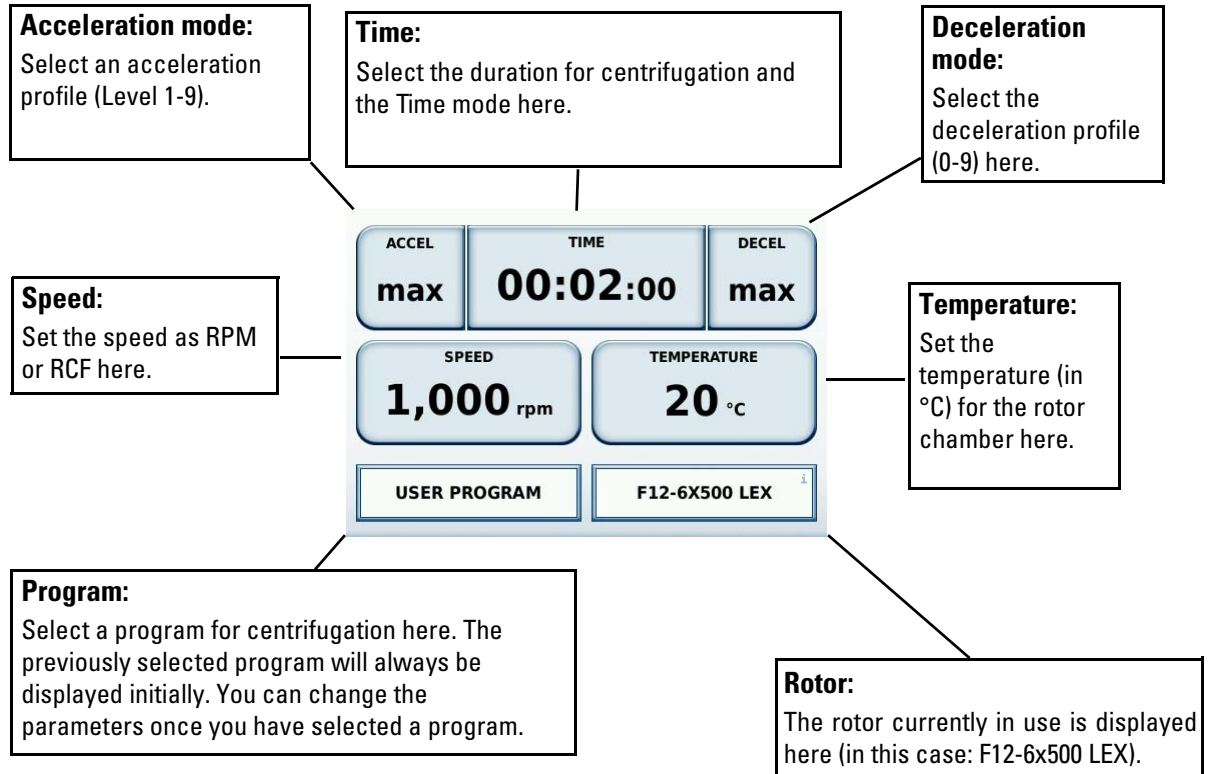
**Acceleration mode:**
Select an acceleration profile (Level 1-9).

**Time:**
Select the duration for centrifugation and the Time mode here.

**Deceleration mode:**
Select the deceleration profile (0-9) here.

ACCEL
max

TIME
00:02:00

DECEL
max

**Speed:**
Set the speed as RPM or RCF here.

SPEED
1,000 rpm

TEMPERATURE
20 °C

**Temperature:**
Set the temperature (in °C) for the rotor chamber here.

USER PROGRAM

F12-6X500 LEX

i

**Program:**
Select a program for centrifugation here. The previously selected program will always be displayed initially. You can change the parameters once you have selected a program.

**Rotor:**
The rotor currently in use is displayed here (in this case: F12-6x500 LEX).